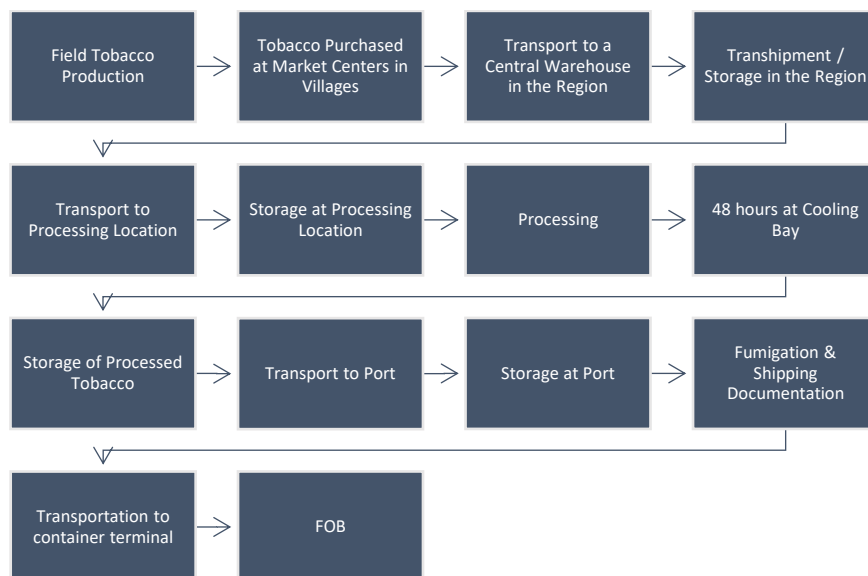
Field Tobacco Production

Tobacco Purchased at Market Centers in Villages

Transport to a Central Warehouse in the Region

Transhipment / Storage in the Region

Transport to Processing Location

Storage at Processing Location

Processing

48 hours at Cooling Bay

Storage of Processed Tobacco

Transport to Port

Storage at Port

Fumigation & Shipping Documentation

Transportation to container terminal

FOB